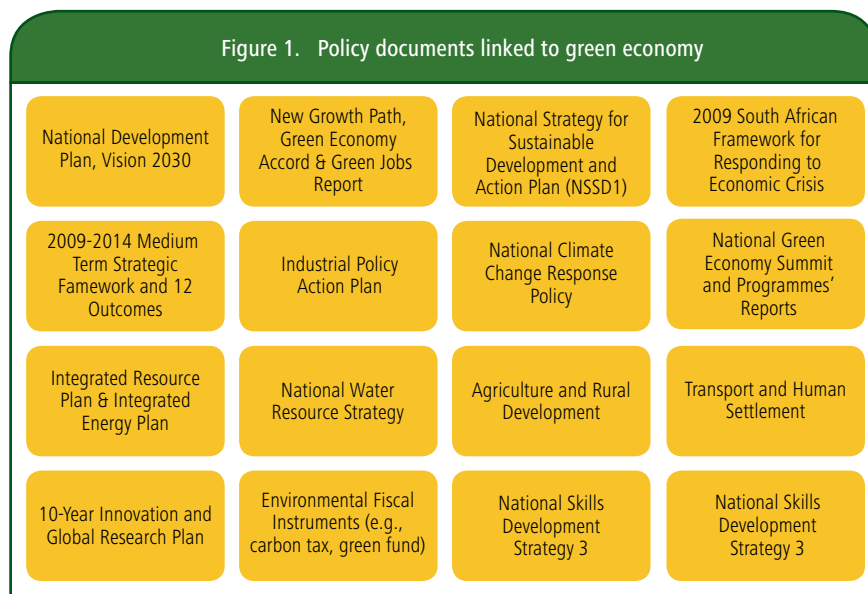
Figure 1. Policy documents linked to green economy

National Development Plan, Vision 2030

New Growth Path, Green Economy Accord & Green Jobs Report

National Strategy for Sustainable Development and Action Plan (NSSD1)

2009 South African Framework for Responding to Economic Crisis

2009-2014 Medium Term Strategic Famework and 12 Outcomes

Industrial Policy Action Plan

National Climate Change Response Policy

National Green Economy Summit and Programmes' Reports

Integrated Resource Plan & Integrated Energy Plan

National Water Resource Strategy

Agriculture and Rural Development

Transport and Human Settlement

10-Year Innovation and Global Research Plan

Environmental Fiscal Instruments (e.g., carbon tax, green fund)

National Skills Development Strategy 3

National Skills Development Strategy 3